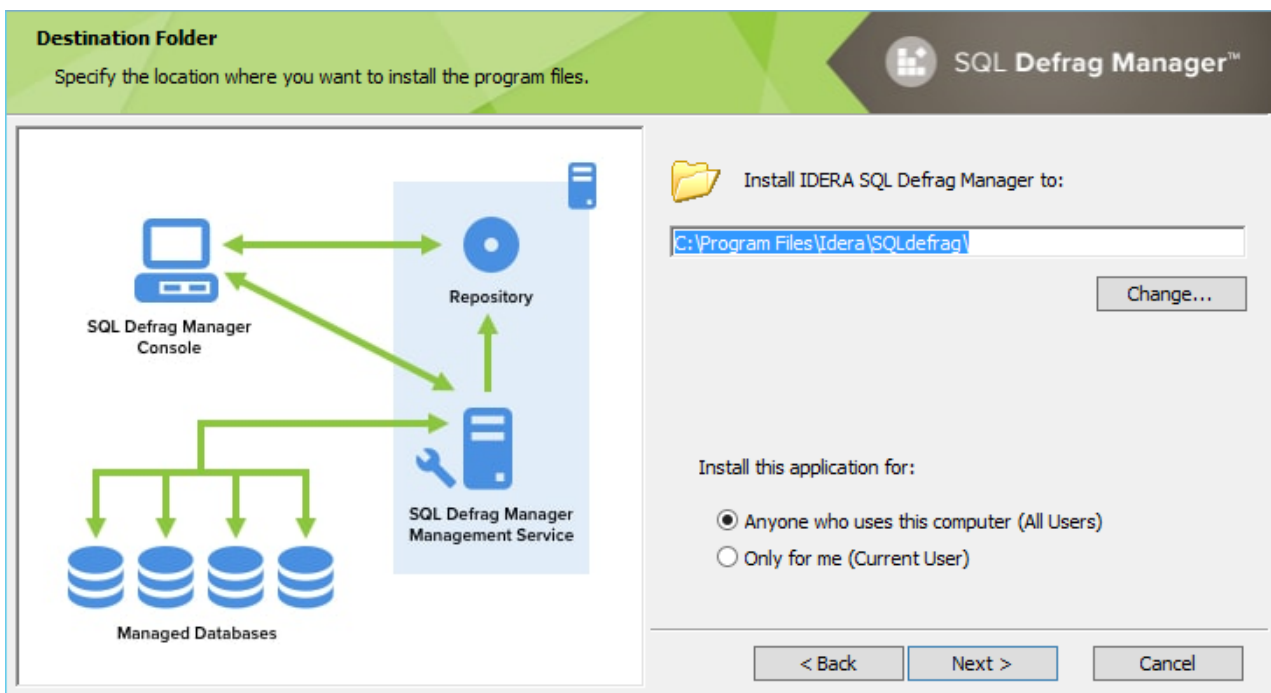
Destination Folder

Specify the location where you want to install the program files.

SQL Defrag Manager™

SQL Defrag Manager Console

Repository

SQL Defrag Manager Management Service

Managed Databases

Install IDERA SQL Defrag Manager to:

C:\Program Files\Idera\SQLdefrag\

Change...

Install this application for:

Anyone who uses this computer (All Users)

Only for me (Current User)

< Back

Next >

Cancel